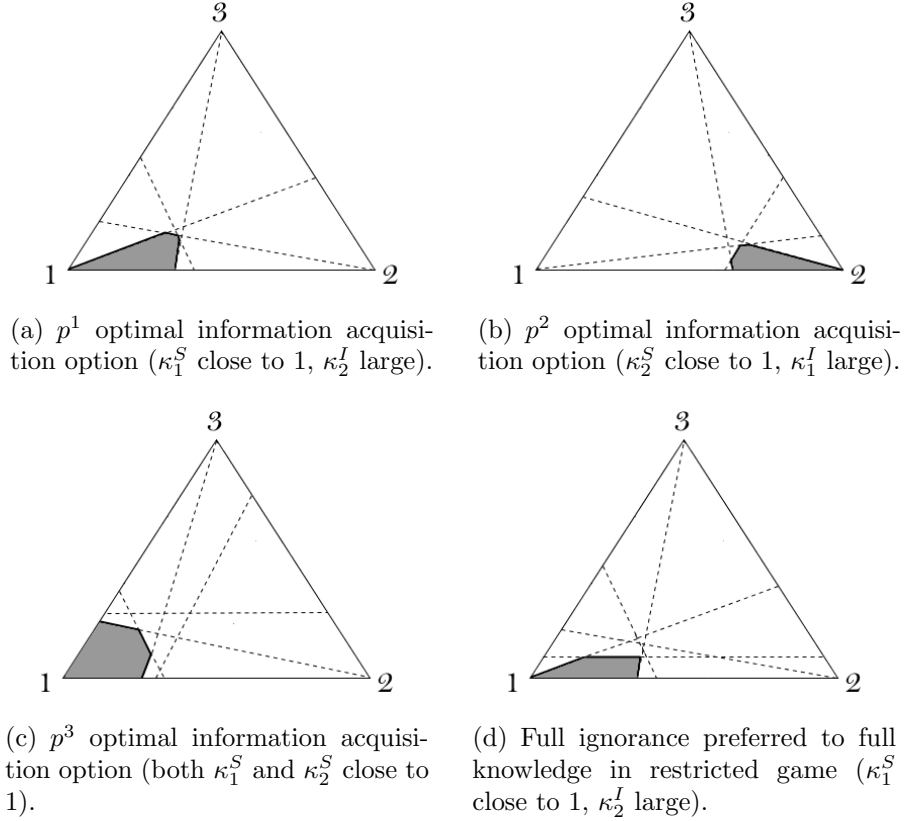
3

1

2

(a) $p^1$ optimal information acquisition option ($\kappa_1^S$ close to 1, $\kappa_2^I$ large).

3

1

2

(b) $p^2$ optimal information acquisition option ($\kappa_2^S$ close to 1, $\kappa_1^I$ large).

3

1

2

(c) $p^3$ optimal information acquisition option (both $\kappa_1^S$ and $\kappa_2^S$ close to 1).

3

1

2

(d) Full ignorance preferred to full knowledge in restricted game ($\kappa_1^S$ close to 1, $\kappa_2^I$ large).